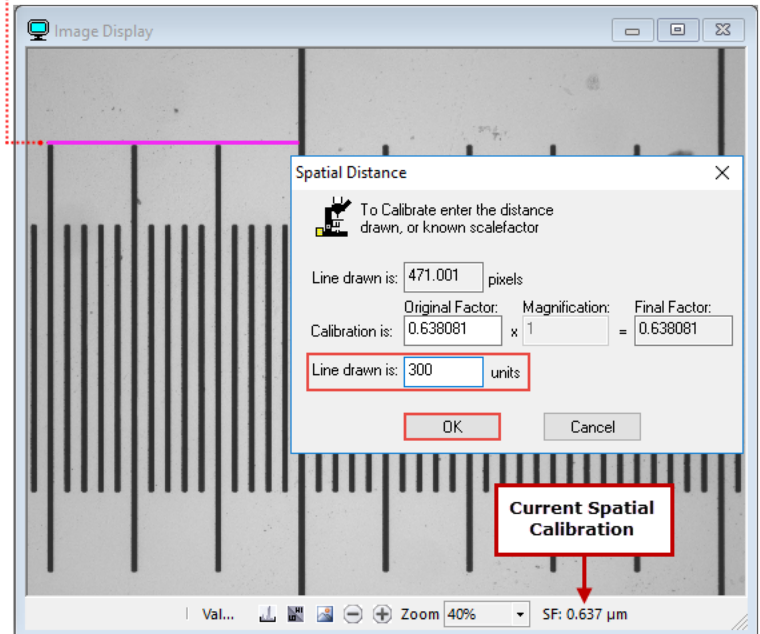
Image Display

Spatial Distance

To Calibrate enter the distance drawn, or known scalefactor

Line drawn is: 471.001 pixels

Original Factor: Magnification: Final Factor:

Calibration is: 0.638081 x 1 = 0.638081

Line drawn is: 300 units

OK

Cancel

Current Spatial Calibration

Val... Zoom 40% SF: 0.637 µm